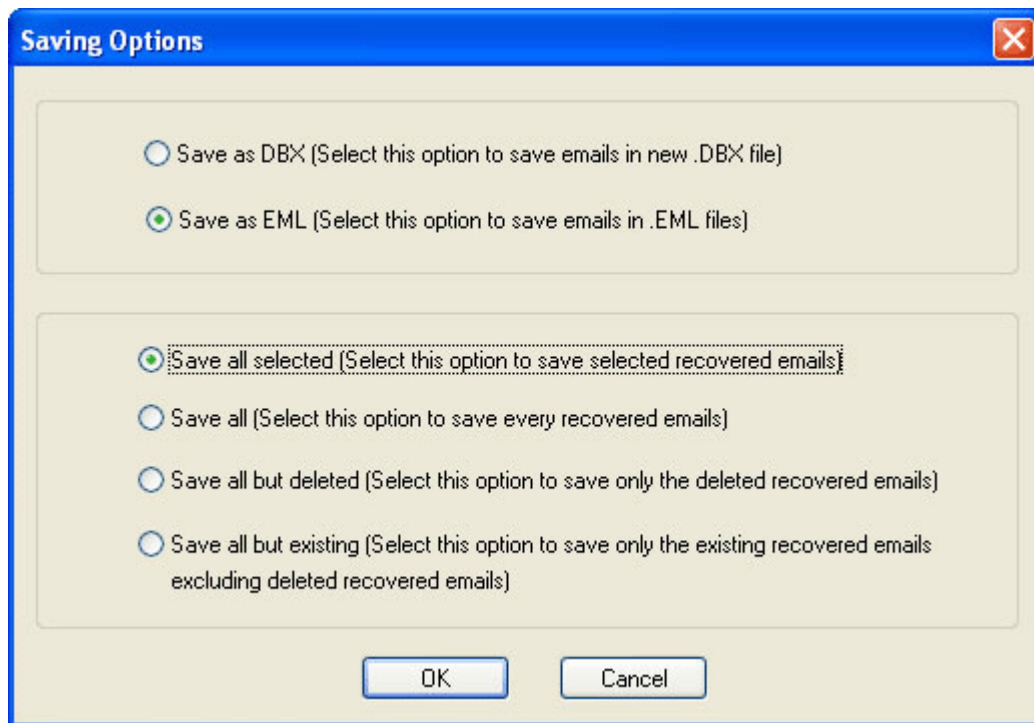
Saving Options

Save as DBX (Select this option to save emails in new .DBX file)

Save as EML (Select this option to save emails in .EML files)

Save all selected (Select this option to save selected recovered emails)

Save all (Select this option to save every recovered emails)

Save all but deleted (Select this option to save only the deleted recovered emails)

Save all but existing (Select this option to save only the existing recovered emails excluding deleted recovered emails)

OK

Cancel